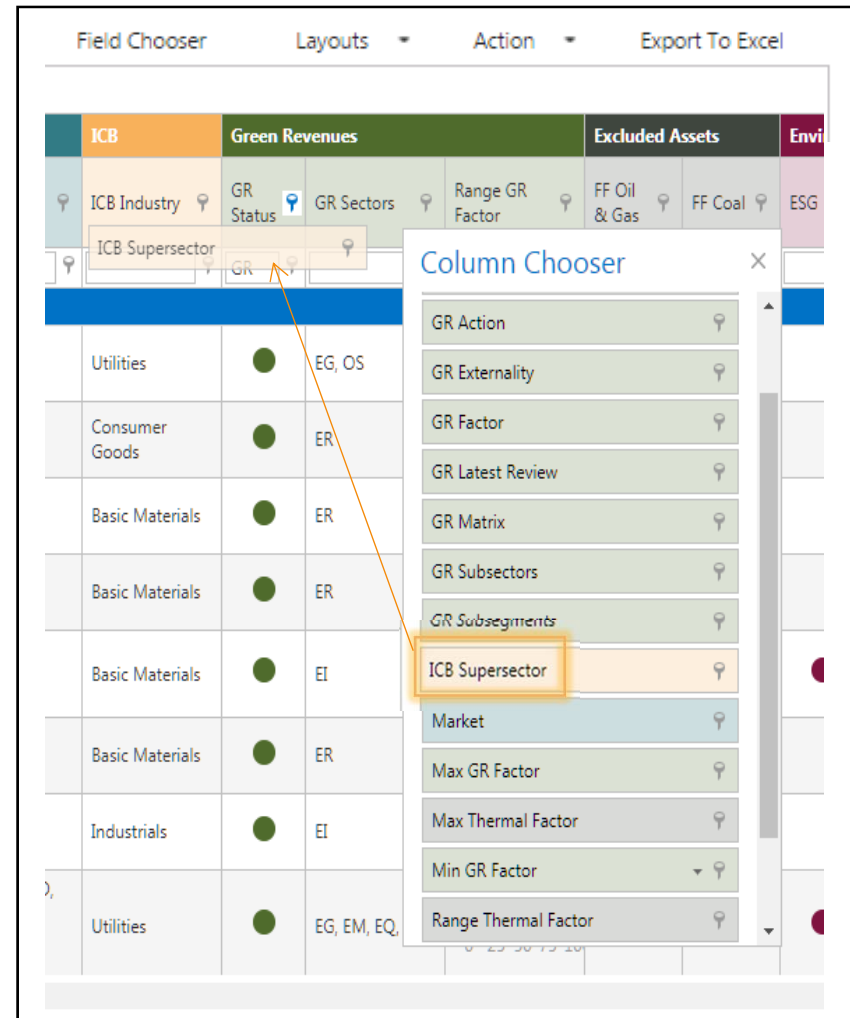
Field Chooser Layouts Action Export To Excel

ICB Green Revenues Excluded Assets Envi

ICB Industry GR Status GR Sectors Range GR Factor FF Oil & Gas FF Coal ESG

ICB Supersector

GR

Column Chooser

GR Action
GR Externality
GR Factor
GR Latest Review
GR Matrix
GR Subsectors
GR Subsegments
ICB Supersector
Market
Max GR Factor
Max Thermal Factor
Min GR Factor
Range Thermal Factor

| ICB Industry | GR Status | GR Sectors |
|---|---|---|
| Utilities | | EG, OS |
| Consumer Goods | | ER |
| Basic Materials | | ER |
| Basic Materials | | ER |
| Basic Materials | | EI |
| Basic Materials | | ER |
| Industrials | | EI |
| Utilities | | EG, EM, EQ, |